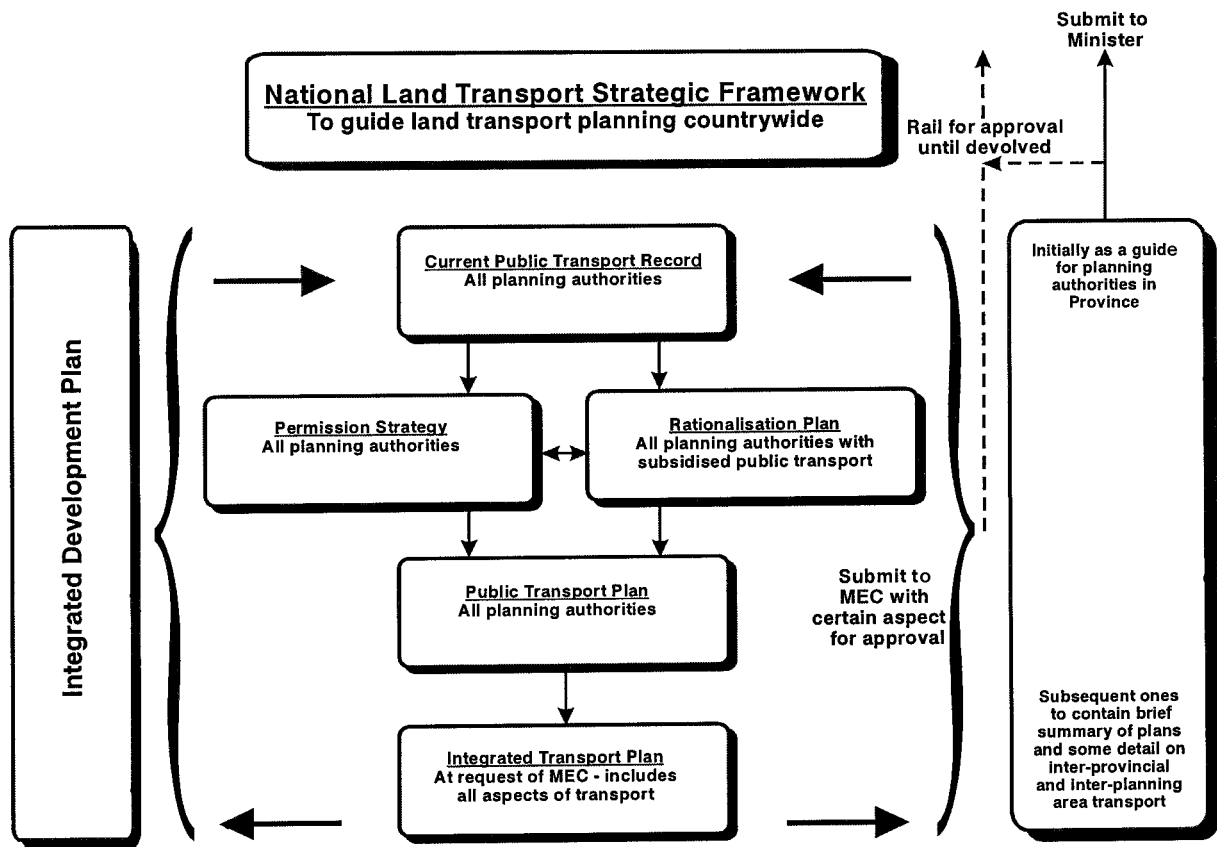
Submit to Minister

National Land Transport Strategic Framework
To guide land transport planning countrywide

Rail for approval until devolved

Integrated Development Plan

Current Public Transport Record
All planning authorities

Permission Strategy
All planning authorities

Rationalisation Plan
All planning authorities with subsidised public transport

Public Transport Plan
All planning authorities

Integrated Transport Plan
At request of MEC - includes all aspects of transport

Submit to MEC with certain aspect for approval

Initially as a guide for planning authorities in Province

Subsequent ones to contain brief summary of plans and some detail on inter-provincial and inter-planning area transport